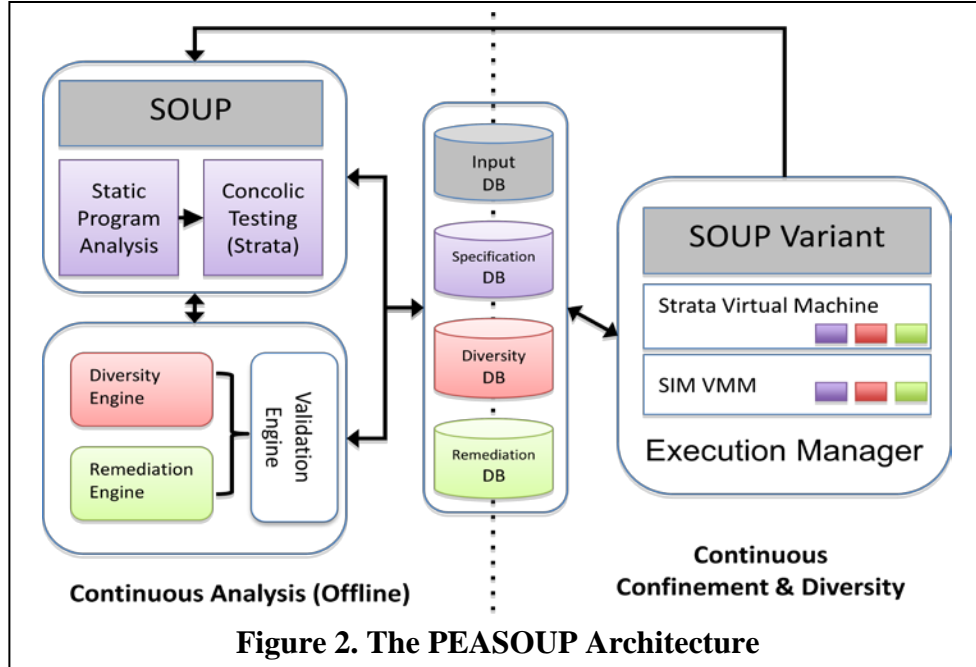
SOUP

Static Program Analysis

Concolic Testing (Strata)

Diversity Engine

Remediation Engine

Validation Engine

Input DB

Specification DB

Diversity DB

Remediation DB

SOUP Variant

Strata Virtual Machine

SIM VMM

Execution Manager

Continuous Analysis (Offline)

Continuous Confinement & Diversity

Figure 2. The PEASOUP Architecture